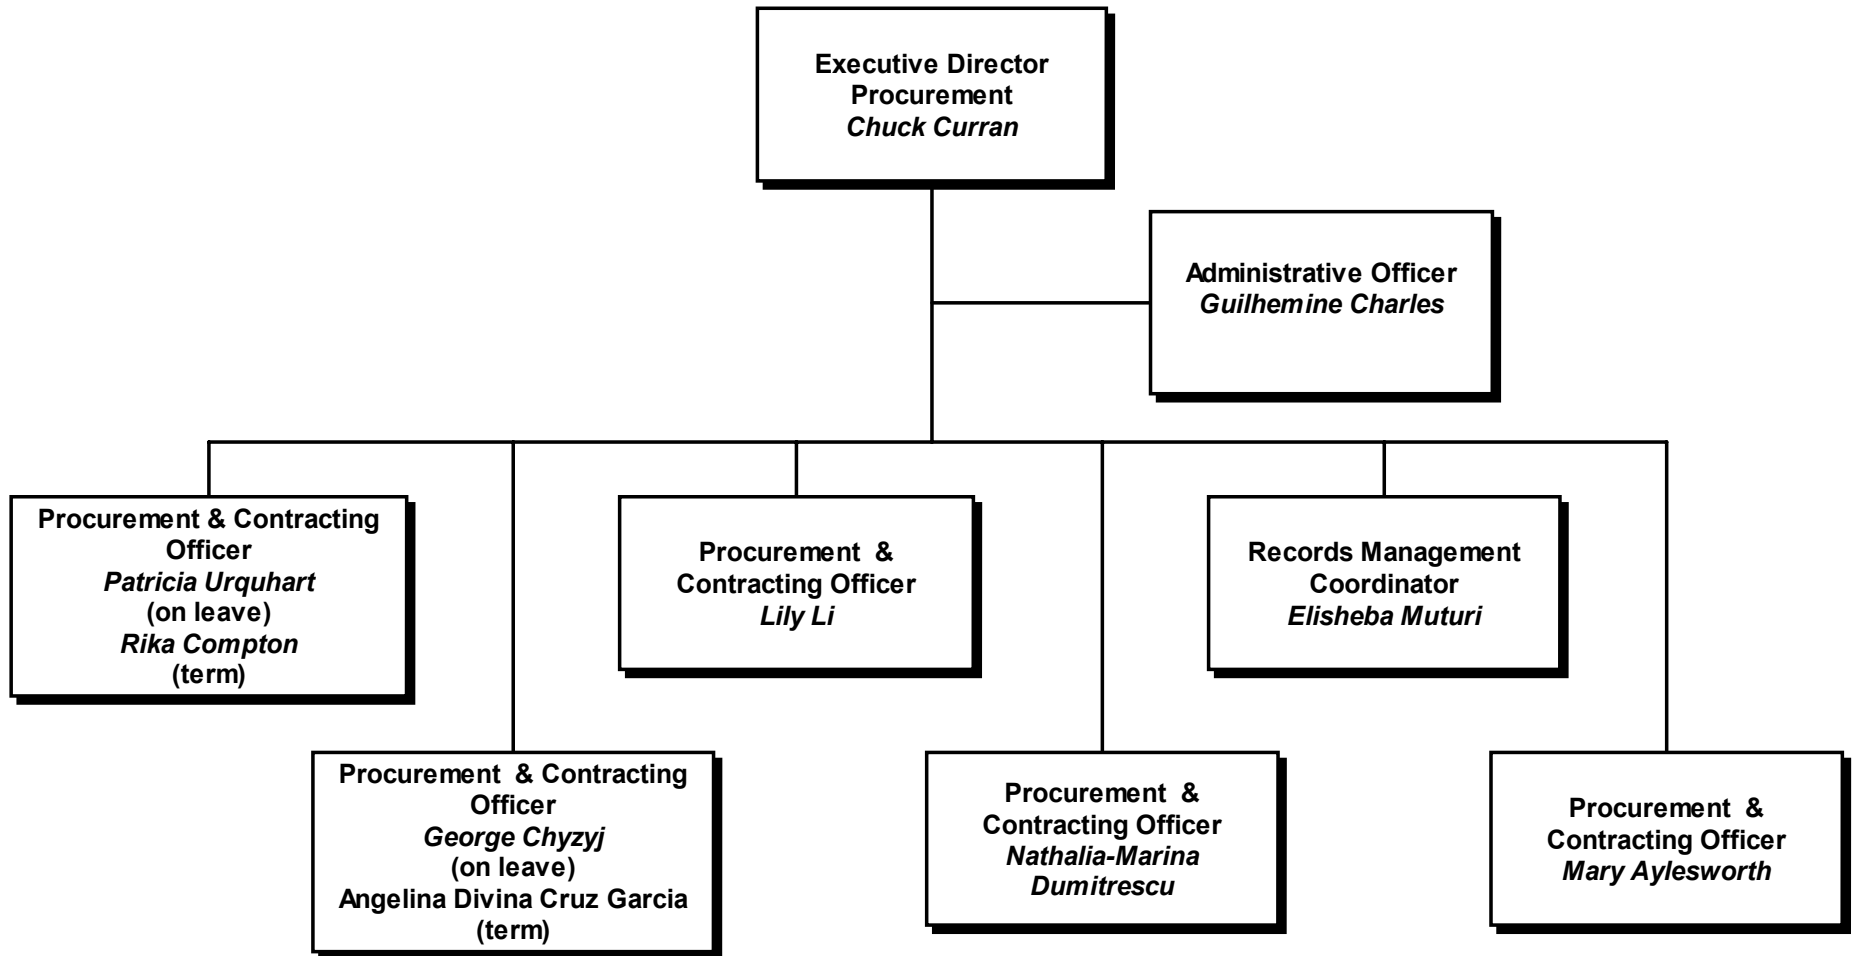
Executive Director
Procurement
Chuck Curran

Administrative Officer
Guilhemine Charles

Procurement & Contracting Officer
Patricia Urquhart
(on leave)
Rika Compton
(term)

Procurement & Contracting Officer
Lily Li

Records Management Coordinator
Elisheba Muturi

Procurement & Contracting Officer
George Chyzyj
(on leave)
Angelina Divina Cruz Garcia
(term)

Procurement & Contracting Officer
Nathalia-Marina Dumitrescu

Procurement & Contracting Officer
Mary Aylesworth